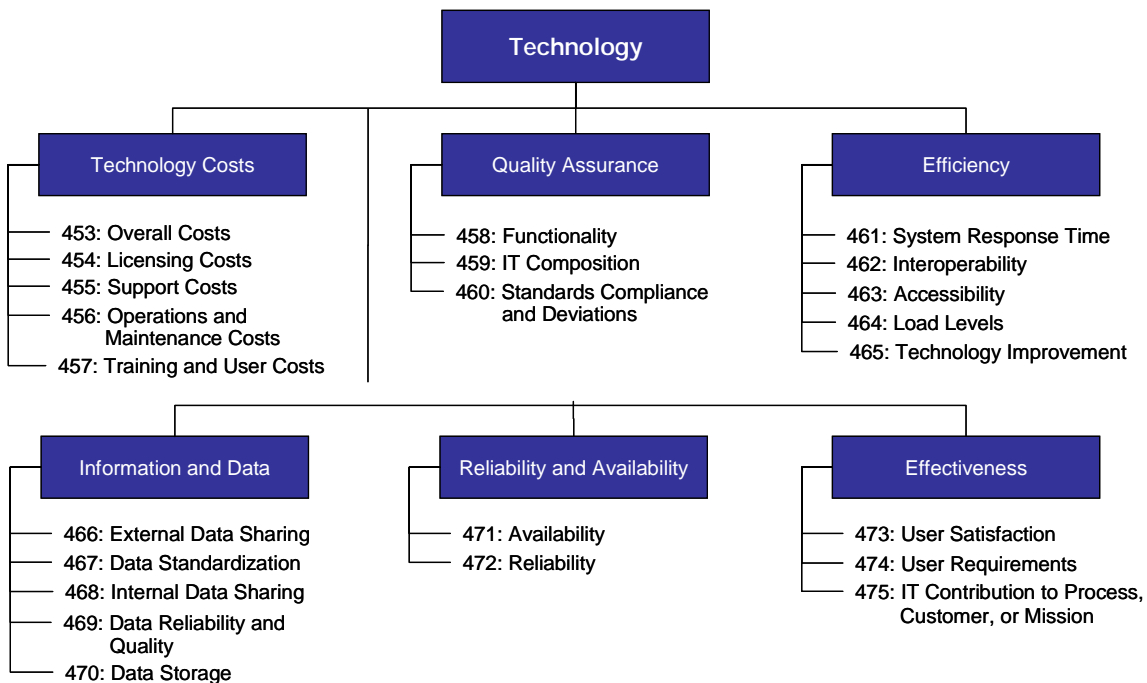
Technology

Technology Costs

453: Overall Costs
454: Licensing Costs
455: Support Costs
456: Operations and Maintenance Costs
457: Training and User Costs

Quality Assurance

458: Functionality
459: IT Composition
460: Standards Compliance and Deviations

Efficiency

461: System Response Time
462: Interoperability
463: Accessibility
464: Load Levels
465: Technology Improvement

Information and Data

466: External Data Sharing
467: Data Standardization
468: Internal Data Sharing
469: Data Reliability and Quality
470: Data Storage

Reliability and Availability

471: Availability
472: Reliability

Effectiveness

473: User Satisfaction
474: User Requirements
475: IT Contribution to Process, Customer, or Mission